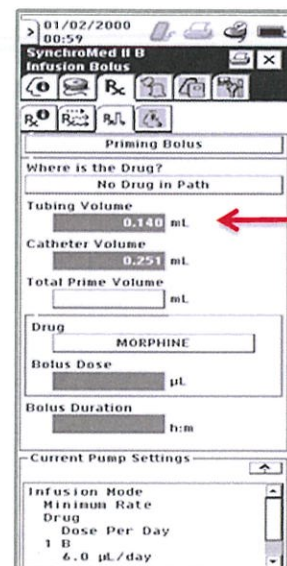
> 01/02/2000
00:59

SynchroMed II B
Infusion Bolus

Rx

Priming Bolus

Where is the Drug?

No Drug in Path

Tubing Volume

0.140 mL

Catheter Volume

0.251 mL

Total Prime Volume

mL

Drug

MORPHINE

Bolus Dose

µL

Bolus Duration

h:m

Current Pump Settings

Infusion Mode
Minimum Rate
Drug
Dose Per Day
1 B
6.0 µL/day